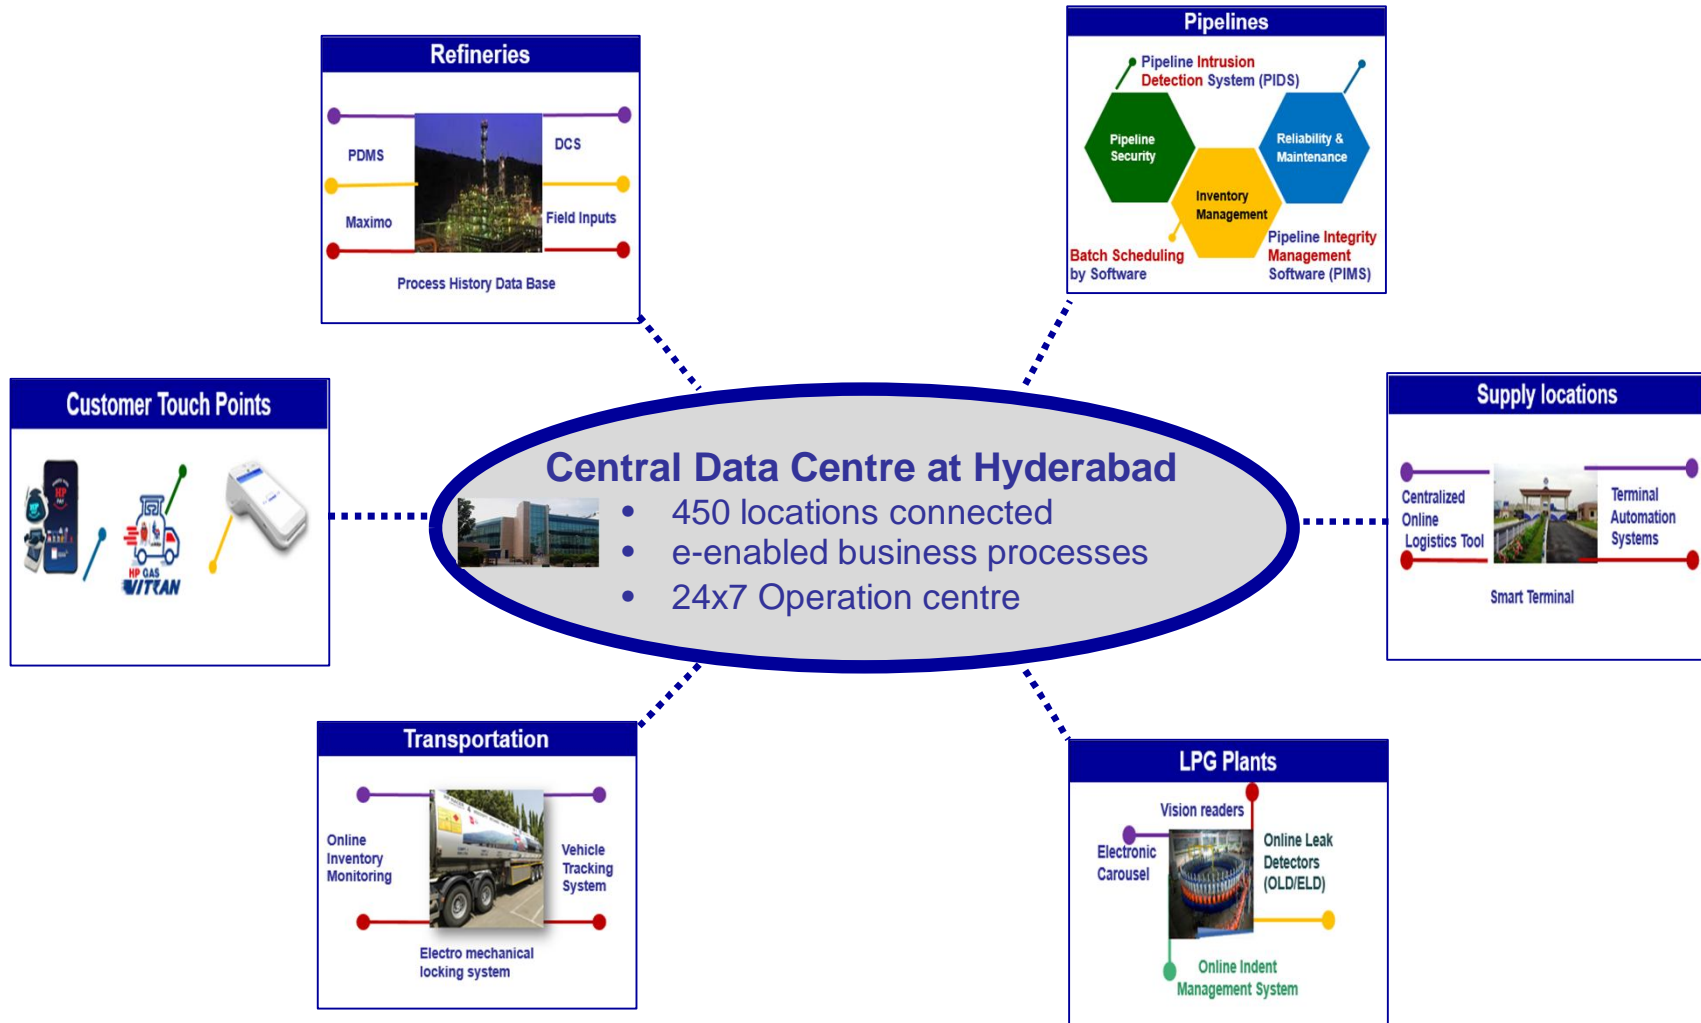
Refineries

PDMS

DCS

Maximo

Field Inputs

Process History Data Base

Pipelines

Pipeline Intrusion Detection System (PIDS)

Pipeline Security

Reliability & Maintenance

Inventory Management

Batch Scheduling by Software

Pipeline Integrity Management Software (PIMS)

Customer Touch Points

HP GAS VITRAN

Central Data Centre at Hyderabad

• 450 locations connected
• e-enabled business processes
• 24x7 Operation centre

Supply locations

Centralized Online Logistics Tool

Terminal Automation Systems

Smart Terminal

Transportation

Online Inventory Monitoring

Vehicle Tracking System

Electro mechanical locking system

LPG Plants

Vision readers

Electronic Carousel

Online Leak Detectors (OLD/ELD)

Online Indent Management System